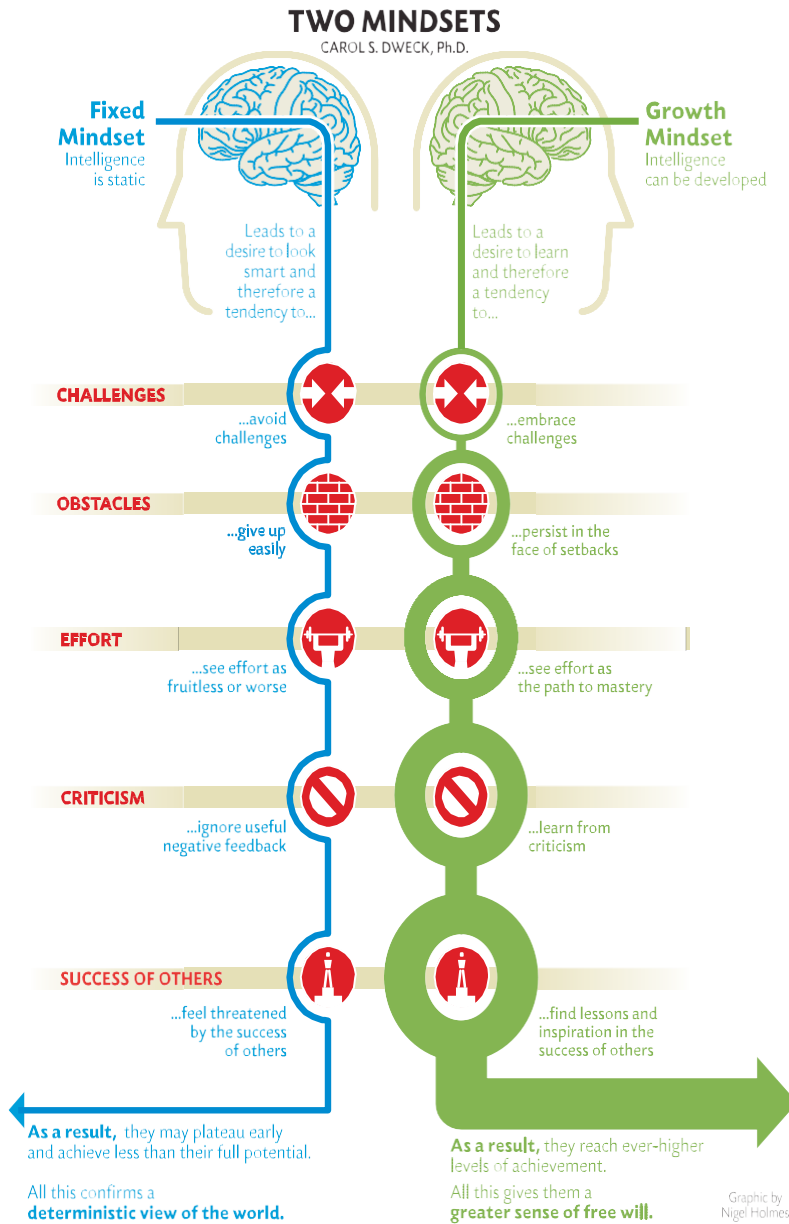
TWO MINDSETS
CAROL S. DWECK, Ph.D.

Fixed Mindset
Intelligence is static

Growth Mindset
Intelligence can be developed

Leads to a desire to look smart and therefore a tendency to...

Leads to a desire to learn and therefore a tendency to...

CHALLENGES

...avoid challenges

...embrace challenges

OBSTACLES

...give up easily

...persist in the face of setbacks

EFFORT

...see effort as fruitless or worse

...see effort as the path to mastery

CRITICISM

...ignore useful negative feedback

...learn from criticism

SUCCESS OF OTHERS

...feel threatened by the success of others

...find lessons and inspiration in the success of others

As a result, they may plateau early and achieve less than their full potential.

All this confirms a deterministic view of the world.

As a result, they reach ever-higher levels of achievement.

All this gives them a greater sense of free will.

Graphic by Nigel Holmes